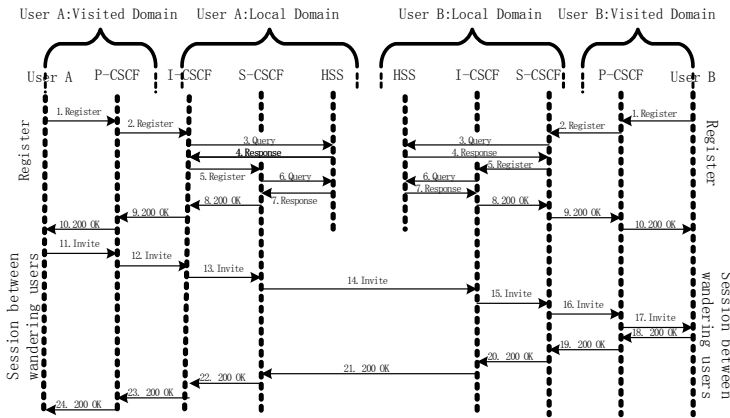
User A:Visited Domain User A:Local Domain User B:Local Domain User B:Visited Domain

User A P-CSCF I-CSCF S-CSCF HSS HSS I-CSCF S-CSCF P-CSCF User B

Register

1. Register
2. Register
3. Query
4. Response
5. Register
6. Query
7. Response
8. 200 OK
9. 200 OK
10. 200 OK

1. Register
2. Register
3. Query
4. Response
5. Register
6. Query
7. Response
8. 200 OK
9. 200 OK
10. 200 OK

Register

Session between wandering users

11. Invite
12. Invite
13. Invite
14. Invite
15. Invite
16. Invite
17. Invite
18. 200 OK
19. 200 OK
20. 200 OK
21. 200 OK
22. 200 OK
23. 200 OK
24. 200 OK

Session between wandering users